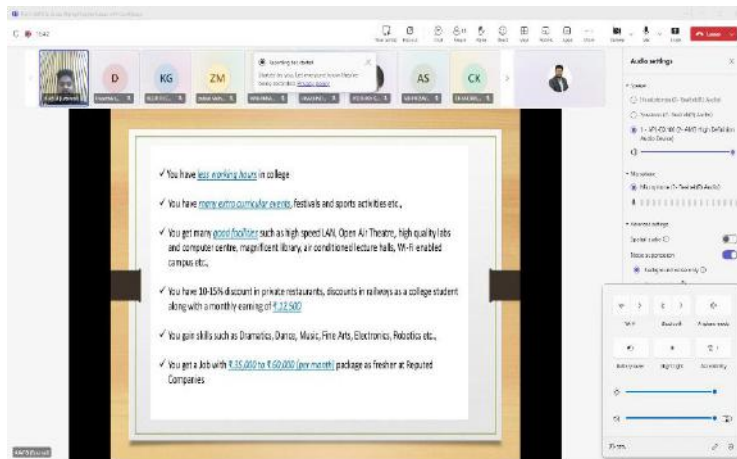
D

KG

ZM

Recording has started

AS

CK

Leave

Audio settings

Speaker

Microphone

Spatial audio

Noise suppression

✓ You have less working hours in college

✓ You have many extra curricular events, festivals and sports activities etc.,

✓ You get many good facilities such as high speed LAN, Open Air Theatre, high quality labs and computer centre, magnificent library, air conditioned lecture halls, Wi-Fi enabled campus etc.,

✓ You have 10-15% discount in private restaurants, discounts in railways as a college student along with a monthly earning of ₹ 12,500

✓ You gain skills such as Dramatics, Dance, Music, Fine Arts, Electronics, Robotics etc.,

✓ You get a Job with ₹ 35,000 to ₹ 60,000 (per month) package as fresher at Reputed Companies